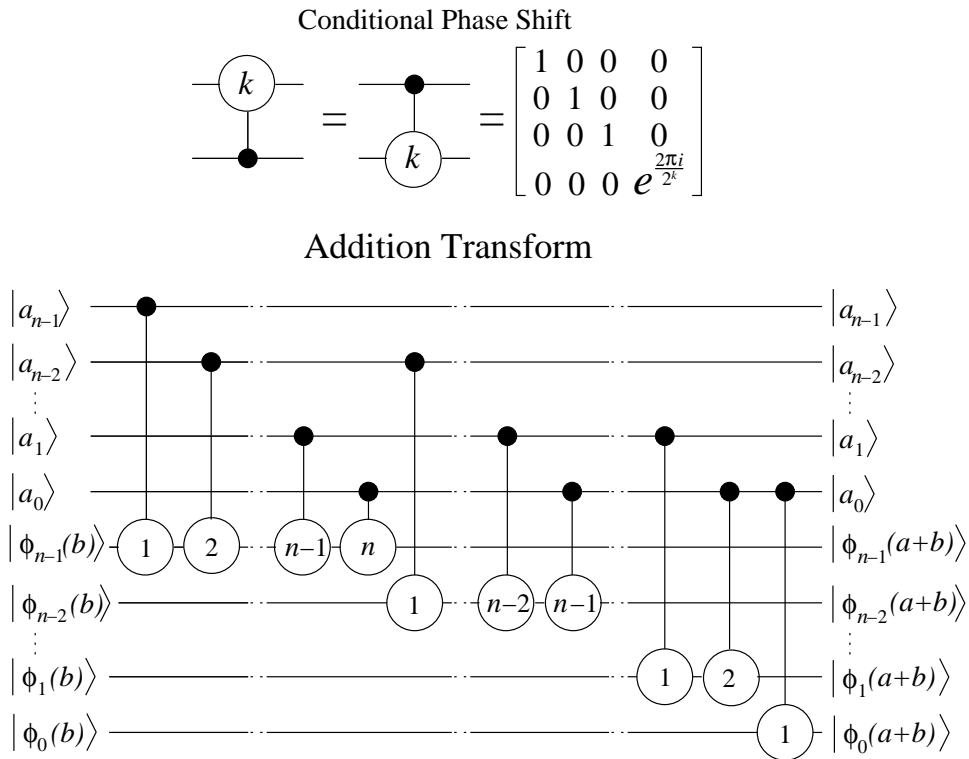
Conditional Phase Shift

$k$ = $k$ = $\begin{bmatrix} 1 & 0 & 0 & 0 \\ 0 & 1 & 0 & 0 \\ 0 & 0 & 1 & 0 \\ 0 & 0 & 0 & e^{\frac{2\pi i}{2^k}} \end{bmatrix}$

Addition Transform

$|a_{n-1}\rangle$
$|a_{n-2}\rangle$
$\vdots$
$|a_1\rangle$
$|a_0\rangle$
$|\phi_{n-1}(b)\rangle$
$|\phi_{n-2}(b)\rangle$
$\vdots$
$|\phi_1(b)\rangle$
$|\phi_0(b)\rangle$

1 2 $n-1$ $n$ 1 $n-2$ $n-1$ 1 2 1

$|a_{n-1}\rangle$
$|a_{n-2}\rangle$
$\vdots$
$|a_1\rangle$
$|a_0\rangle$
$|\phi_{n-1}(a+b)\rangle$
$|\phi_{n-2}(a+b)\rangle$
$\vdots$
$|\phi_1(a+b)\rangle$
$|\phi_0(a+b)\rangle$